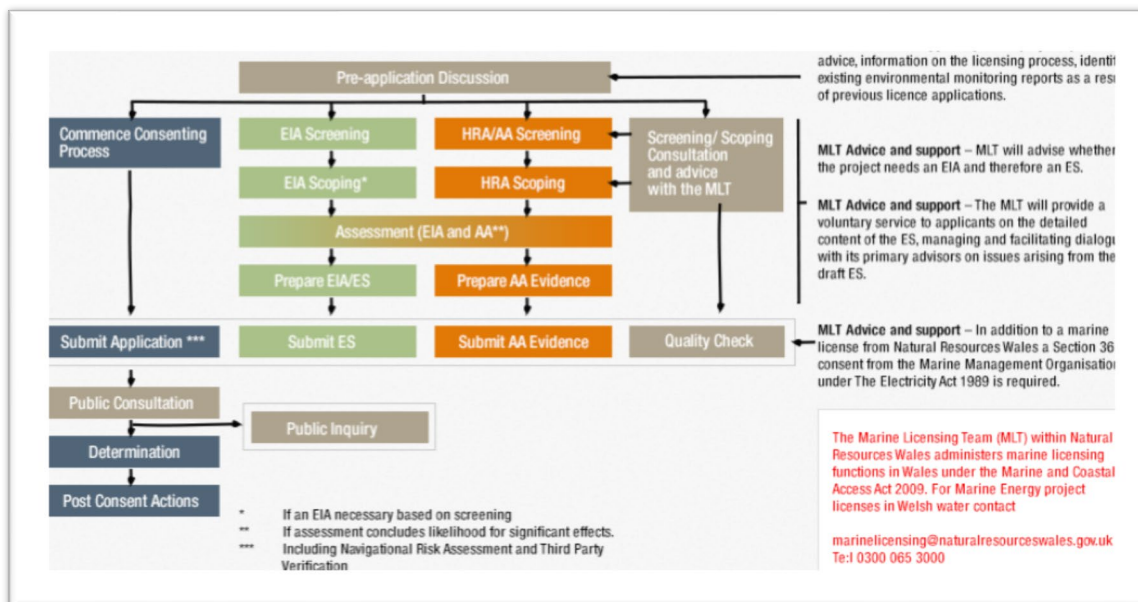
Pre-application Discussion

advice, information on the licensing process, identi existing environmental monitoring reports as a resu of previous licence applications.

Commence Consenting Process

EIA Screening

HRA/AA Screening

Screening/ Scoping Consultation and advice with the MLT

EIA Scoping*

HRA Scoping

Assessment (EIA and AA**)

Prepare EIA/ES

Prepare AA Evidence

Submit Application ***

Submit ES

Submit AA Evidence

Quality Check

Public Consultation

Public Inquiry

Determination

Post Consent Actions

MLT Advice and support – MLT will advise whether the project needs an EIA and therefore an ES.

MLT Advice and support – The MLT will provide a voluntary service to applicants on the detailed content of the ES, managing and facilitating dialogu with its primary advisors on issues arising from the draft ES.

MLT Advice and support – In addition to a marine license from Natural Resources Wales a Section 36 consent from the Marine Management Organisatio under The Electricity Act 1989 is required.

* If an EIA necessary based on screening
** If assessment concludes likelihood for significant effects.
*** Including Navigational Risk Assessment and Third Party Verification

The Marine Licensing Team (MLT) within Natural Resources Wales administers marine licensing functions in Wales under the Marine and Coastal Access Act 2009. For Marine Energy project licenses in Welsh water contact

marinelicensing@naturalresourceswales.gov.uk
Te:l 0300 065 3000